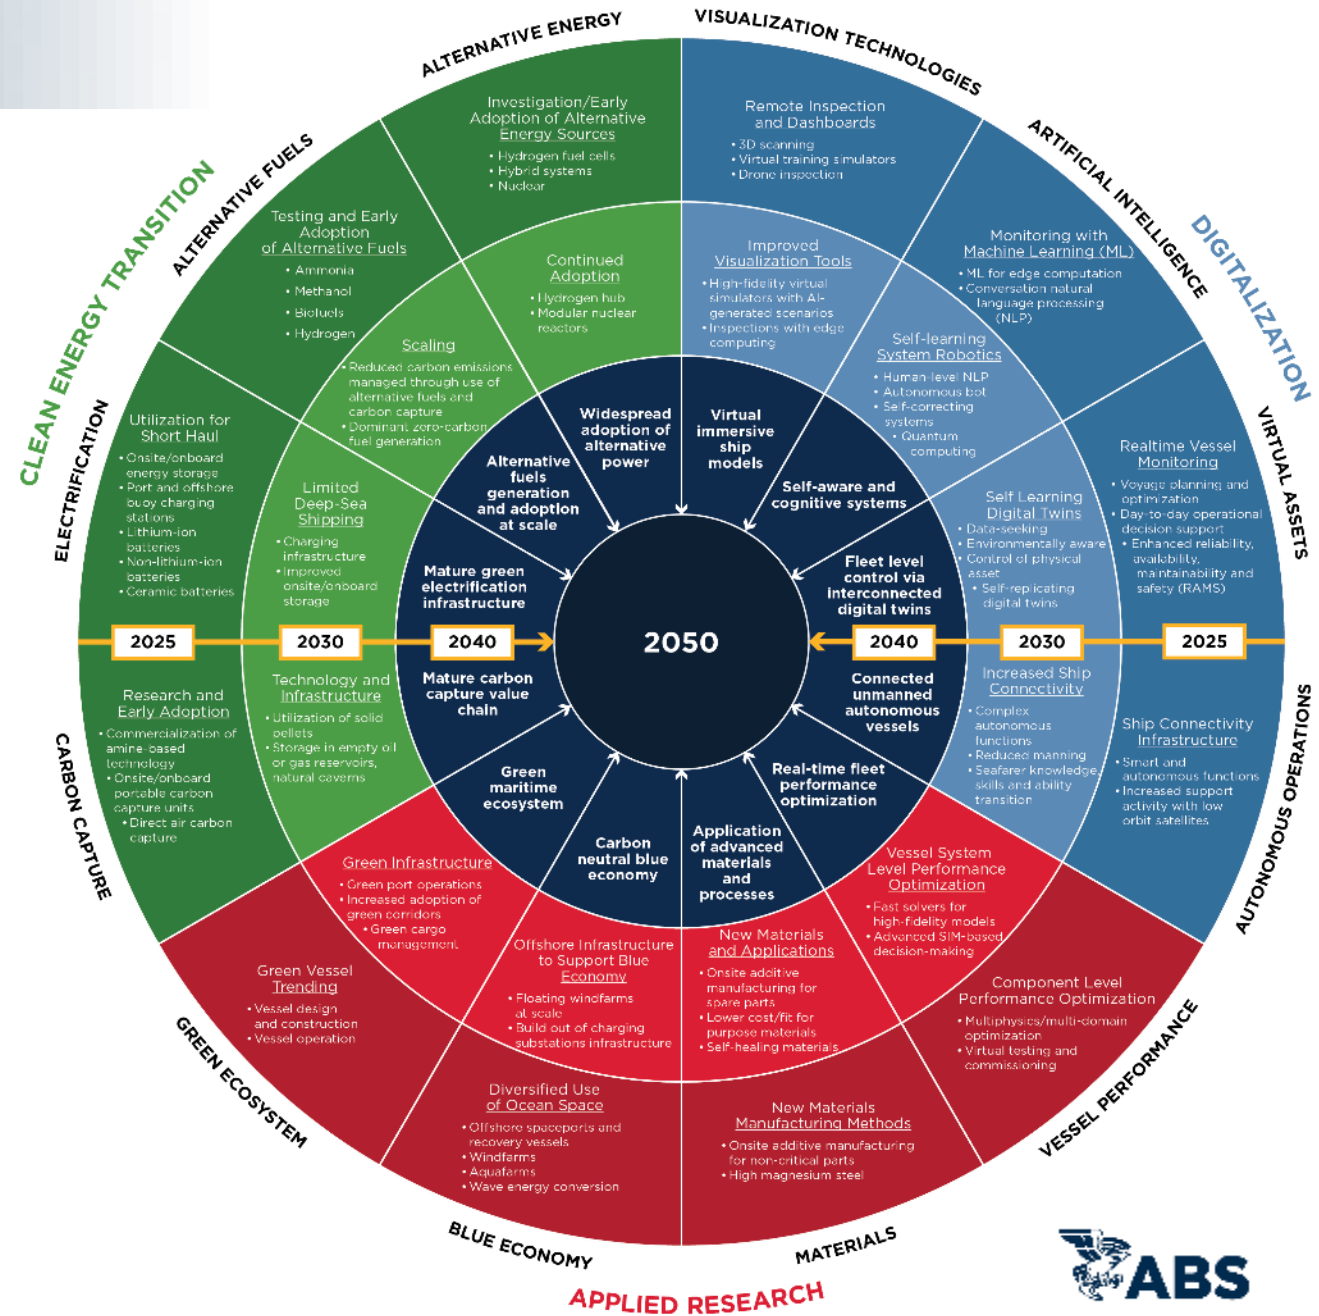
CLEAN ENERGY TRANSITION

ALTERNATIVE ENERGY

Investigation/Early Adoption of Alternative Energy Sources
• Hydrogen fuel cells
• Hybrid systems
• Nuclear

Continued Adoption
• Hydrogen hub
• Modular nuclear reactors

ALTERNATIVE FUELS

Testing and Early Adoption of Alternative Fuels
• Ammonia
• Methanol
• Biofuels
• Hydrogen

Scaling
• Reduced carbon emissions managed through use of alternative fuels and carbon capture
• Dominant zero-carbon fuel generation

ELECTRIFICATION

Utilization for Short Haul
• Onsite/onboard energy storage
• Port and offshore buoy charging stations
• Lithium-ion batteries
• Non-lithium-ion batteries
• Ceramic batteries

Limited Deep-Sea Shipping
• Charging infrastructure
• Improved onsite/onboard storage

2025 2030 2040

CARBON CAPTURE

Research and Early Adoption
• Commercialization of amine-based technology
• Onsite/onboard portable carbon capture units
• Direct air carbon capture

Technology and Infrastructure
• Utilization of solid pellets
• Storage in empty oil or gas reservoirs, natural caverns

Widespread adoption of alternative power

Alternative fuels generation and adoption at scale

Mature green electrification infrastructure

Mature carbon capture value chain

Green maritime ecosystem

Carbon neutral blue economy

Application of advanced materials and processes

Real-time fleet performance optimization

Connected unmanned autonomous vessels

Fleet level control via interconnected digital twins

Self-aware and cognitive systems

Virtual immersive ship models

2050

DIGITALIZATION

VISUALIZATION TECHNOLOGIES

Remote Inspection and Dashboards
• 3D scanning
• Virtual training simulators
• Drone inspection

Improved Visualization Tools
• High-fidelity virtual simulators with AI-generated scenarios
• Inspections with edge computing

ARTIFICIAL INTELLIGENCE

Monitoring with Machine Learning (ML)
• ML for edge computation
• Conversation natural language processing (NLP)

Self-learning System Robotics
• Human-level NLP
• Autonomous bot
• Self-correcting systems
• Quantum computing

VIRTUAL ASSETS

Realtime Vessel Monitoring
• Voyage planning and optimization
• Day-to-day operational decision support
• Enhanced reliability, availability, maintainability and safety (RAMS)

Self Learning Digital Twins
• Data-seeking
• Environmentally aware
• Control of physical asset
• Self-replicating digital twins

2040 2030 2025

AUTONOMOUS OPERATIONS

Increased Ship Connectivity
• Complex autonomous functions
• Reduced manning
• Seafarer knowledge, skills and ability transition

Ship Connectivity Infrastructure
• Smart and autonomous functions
• Increased support activity with low orbit satellites

VESSEL PERFORMANCE

Vessel System Level Performance Optimization
• Fast solvers for high-fidelity models
• Advanced SIM-based decision-making

Component Level Performance Optimization
• Multiphysics/multi-domain optimization
• Virtual testing and commissioning

MATERIALS

New Materials and Applications
• Onsite additive manufacturing for spare parts
• Lower cost/fit for purpose materials
• Self-healing materials

New Materials Manufacturing Methods
• Onsite additive manufacturing for non-critical parts
• High magnesium steel

BLUE ECONOMY

Offshore Infrastructure to Support Blue Economy
• Floating windfarms at scale
• Build out of charging substations infrastructure

Diversified Use of Ocean Space
• Offshore spaceports and recovery vessels
• Windfarms
• Aquafarms
• Wave energy conversion

GREEN ECOSYSTEM

Green Infrastructure
• Green port operations
• Increased adoption of green corridors
• Green cargo management

Green Vessel Trending
• Vessel design and construction
• Vessel operation

APPLIED RESEARCH

ABS